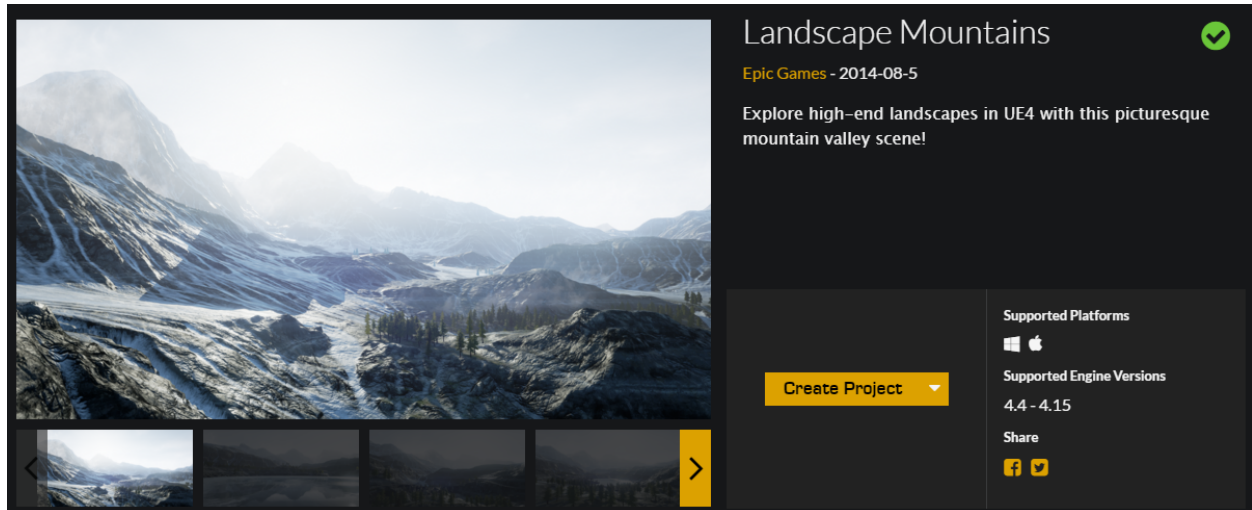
Landscape Mountains

Epic Games - 2014-08-5

Explore high-end landscapes in UE4 with this picturesque mountain valley scene!

Create Project

Supported Platforms

Supported Engine Versions

4.4 - 4.15

Share